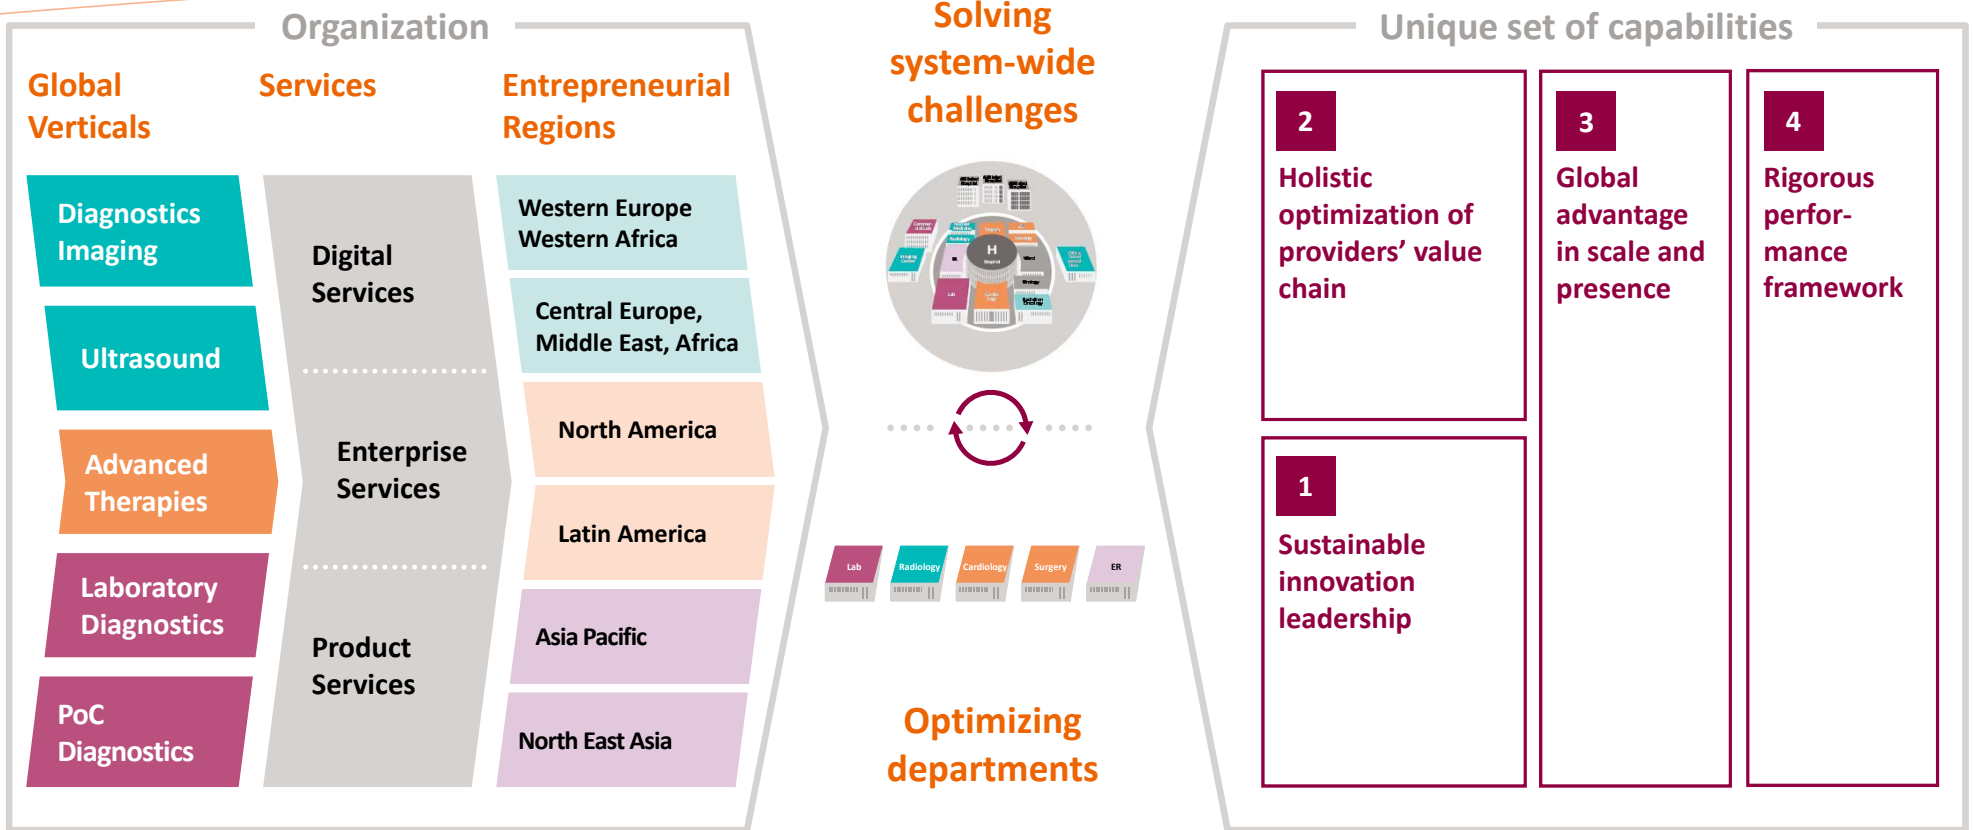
Organization

Global Verticals

Services

Entrepreneurial Regions

Diagnostics Imaging

Ultrasound

Advanced Therapies

Laboratory Diagnostics

PoC Diagnostics

Digital Services

Enterprise Services

Product Services

Western Europe Western Africa

Central Europe, Middle East, Africa

North America

Latin America

Asia Pacific

North East Asia

Solving system-wide challenges

H

Lab

Radiology

Cardiology

Surgery

ER

Optimizing departments

Unique set of capabilities

2
Holistic optimization of providers' value chain

3
Global advantage in scale and presence

4
Rigorous perfor-mance framework

1
Sustainable innovation leadership